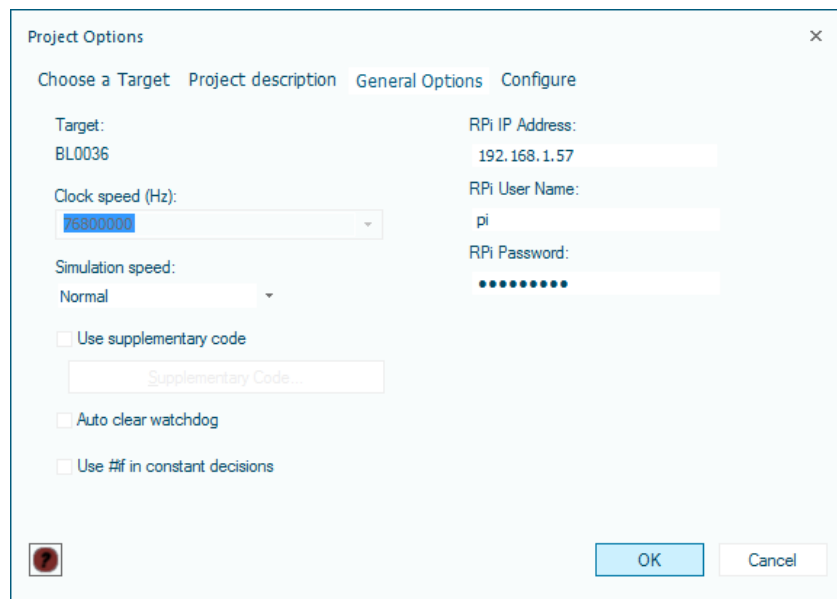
Project Options
×
Choose a Target Project description General Options Configure

Target:
BL0036

Clock speed (Hz):
76800000

Simulation speed:
Normal

Use supplementary code

Supplementary Code...

Auto clear watchdog

Use #if in constant decisions

RPi IP Address:
192.168.1.57

RPi User Name:
pi

RPi Password:
•••••••••

?

OK Cancel